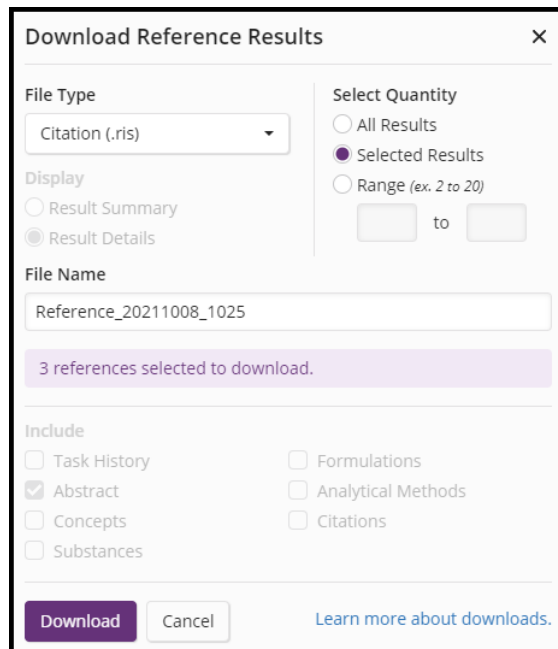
Download Reference Results ×

File Type
Citation (.ris)

Display
Result Summary
Result Details

Select Quantity
All Results
Selected Results
Range (ex. 2 to 20)
to

File Name
Reference_20211008_1025

3 references selected to download.

Include
Task History
Abstract
Concepts
Substances
Formulations
Analytical Methods
Citations

Download Cancel Learn more about downloads.